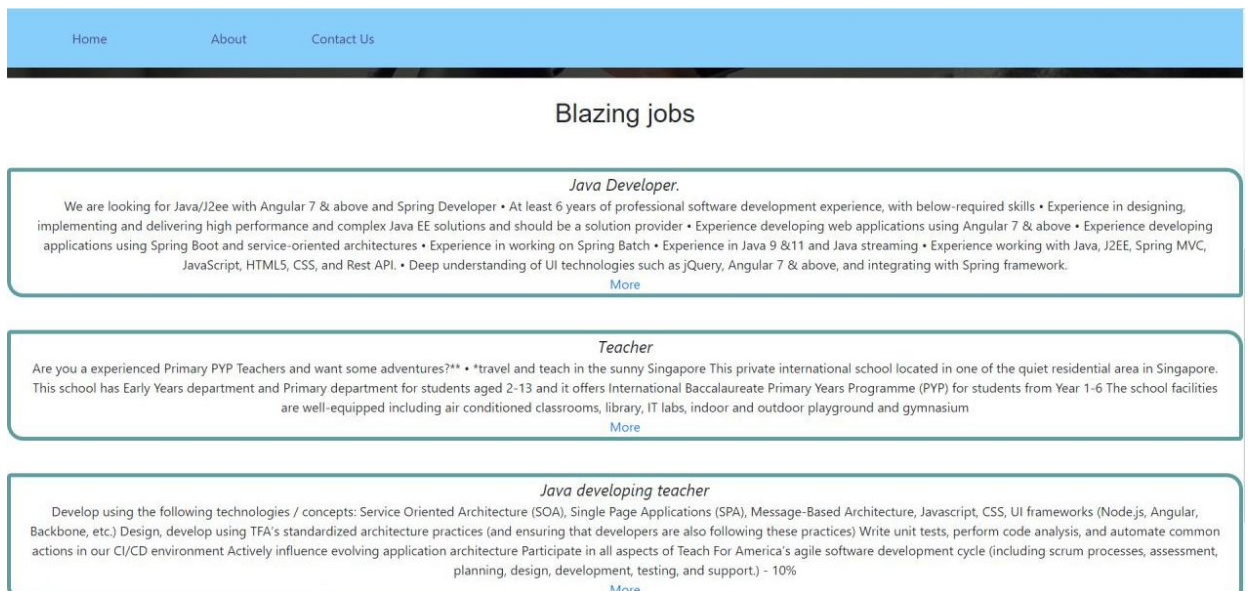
Home About Contact Us

Blazing jobs

Java Developer.

We are looking for Java/J2ee with Angular 7 & above and Spring Developer • At least 6 years of professional software development experience, with below-required skills • Experience in designing, implementing and delivering high performance and complex Java EE solutions and should be a solution provider • Experience developing web applications using Angular 7 & above • Experience developing applications using Spring Boot and service-oriented architectures • Experience in working on Spring Batch • Experience in Java 9 &11 and Java streaming • Experience working with Java, J2EE, Spring MVC, JavaScript, HTML5, CSS, and Rest API. • Deep understanding of UI technologies such as jQuery, Angular 7 & above, and integrating with Spring framework.

More

Teacher

Are you a experienced Primary PYP Teachers and want some adventures?** • *travel and teach in the sunny Singapore This private international school located in one of the quiet residential area in Singapore. This school has Early Years department and Primary department for students aged 2-13 and it offers International Baccalaureate Primary Years Programme (PYP) for students from Year 1-6 The school facilities are well-equipped including air conditioned classrooms, library, IT labs, indoor and outdoor playground and gymnasium

More

Java developing teacher

Develop using the following technologies / concepts: Service Oriented Architecture (SOA), Single Page Applications (SPA), Message-Based Architecture, Javascript, CSS, UI frameworks (Node.js, Angular, Backbone, etc.) Design, develop using TFA's standardized architecture practices (and ensuring that developers are also following these practices) Write unit tests, perform code analysis, and automate common actions in our CI/CD environment Actively influence evolving application architecture Participate in all aspects of Teach For America's agile software development cycle (including scrum processes, assessment, planning, design, development, testing, and support.) - 10%

More